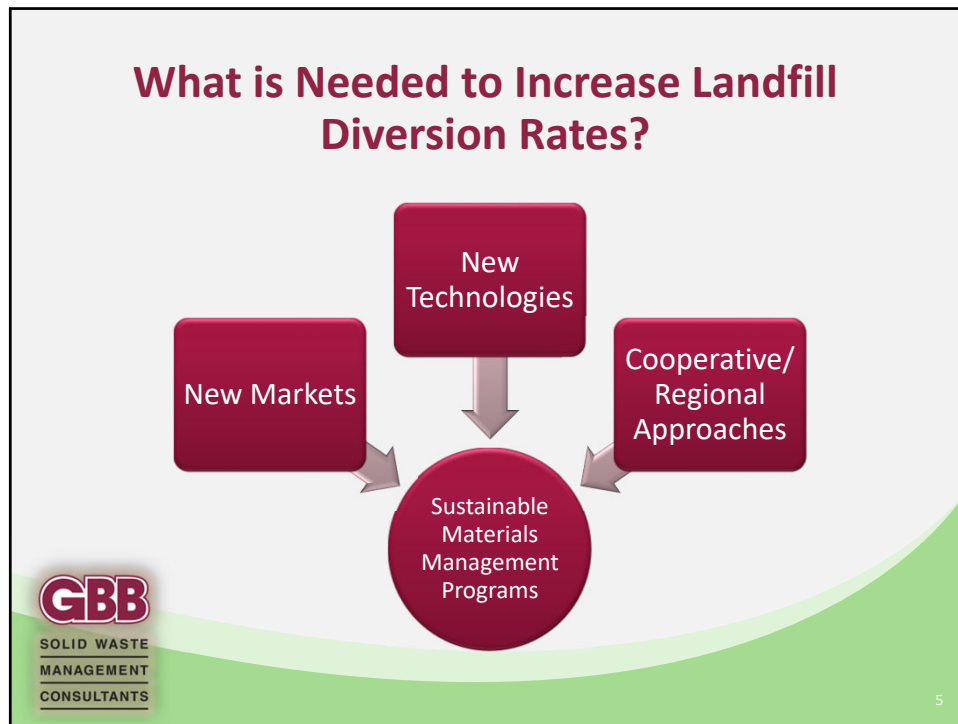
What is Needed to Increase Landfill Diversion Rates?

New Technologies

New Markets

Cooperative/ Regional Approaches

Sustainable Materials Management Programs

GBB

SOLID WASTE
MANAGEMENT
CONSULTANTS

5